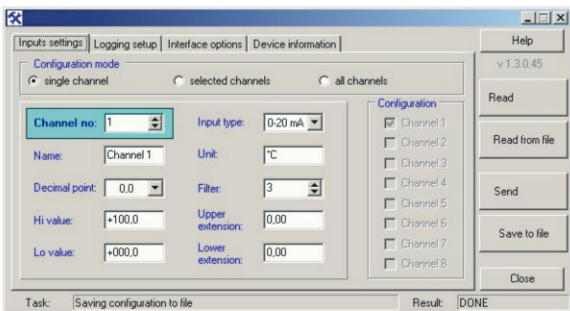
Inputs settings | Logging setup | Interface options | Device information

Help

v 1.3.0.45

Configuration mode
single channel
selected channels
all channels

Read

Read from file

Channel no: 1
Input type: 0-20 mA
Name: Channel 1
Unit: °C
Decimal point: 0,0
Filter: 3
Hi value: +100,0
Upper extension: 0,00
Lo value: +000,0
Lower extension: 0,00

Configuration
Channel 1
Channel 2
Channel 3
Channel 4
Channel 5
Channel 6
Channel 7
Channel 8

Send

Save to file

Close

Task: Saving configuration to file
Result: DONE